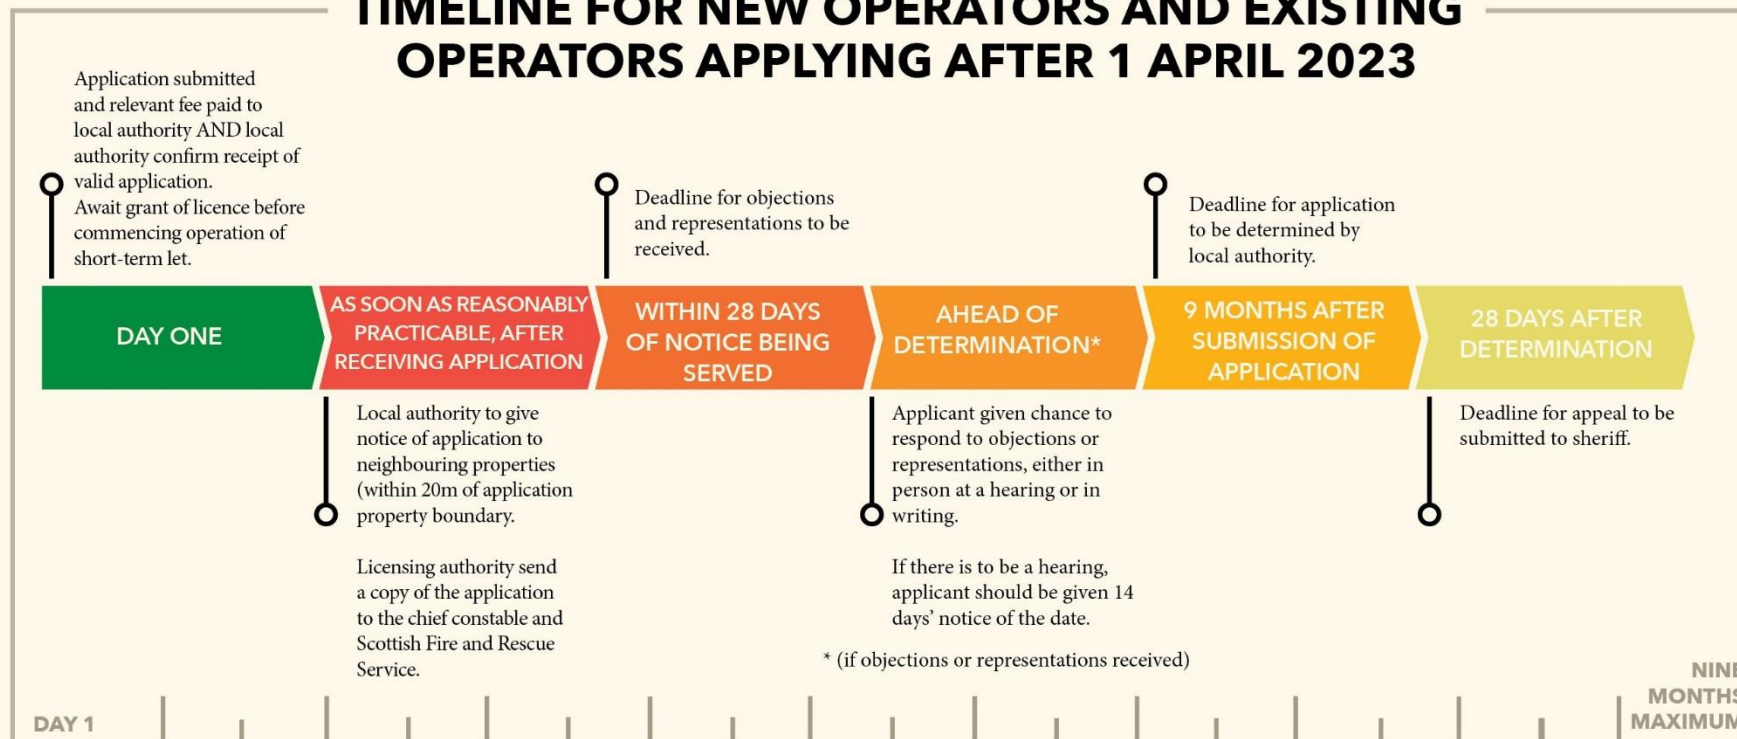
TIMELINE FOR NEW OPERATORS AND EXISTING OPERATORS APPLYING AFTER 1 APRIL 2023

Application submitted and relevant fee paid to local authority AND local authority confirm receipt of valid application.
Await grant of licence before commencing operation of short-term let.

Deadline for objections and representations to be received.

Deadline for application to be determined by local authority.

DAY ONE

AS SOON AS REASONABLY PRACTICABLE, AFTER RECEIVING APPLICATION

WITHIN 28 DAYS OF NOTICE BEING SERVED

AHEAD OF DETERMINATION*

9 MONTHS AFTER SUBMISSION OF APPLICATION

28 DAYS AFTER DETERMINATION

Local authority to give notice of application to neighbouring properties (within 20m of application property boundary.

Licensing authority send a copy of the application to the chief constable and Scottish Fire and Rescue Service.

Applicant given chance to respond to objections or representations, either in person at a hearing or in writing.

If there is to be a hearing, applicant should be given 14 days' notice of the date.

* (if objections or representations received)

Deadline for appeal to be submitted to sheriff.

DAY 1

NINE MONTHS MAXIMUM